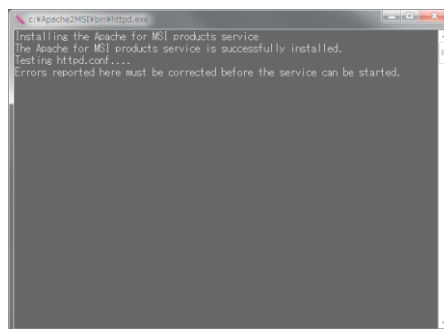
c:¥Apache2MSI¥bin¥httpd.exe

Installing the Apache for MSI products service
The Apache for MSI products service is successfully installed.
Testing httpd.conf....
Errors reported here must be corrected before the service can be started.